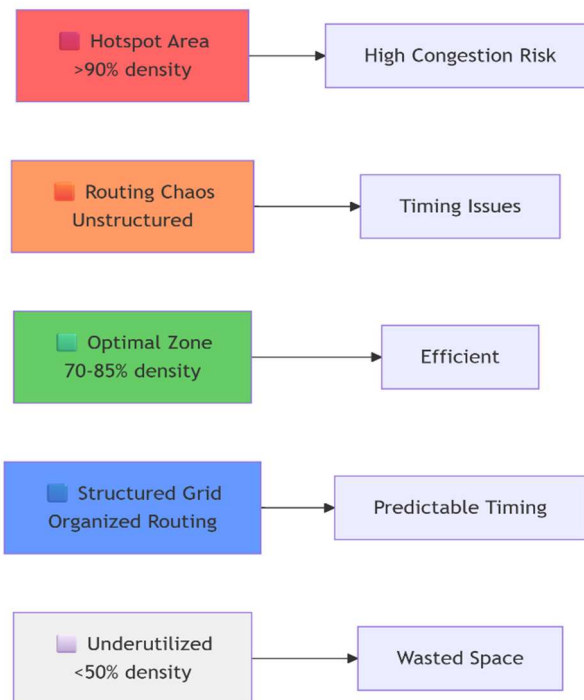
🟥 Hotspot Area
>90% density

High Congestion Risk

🟧 Routing Chaos
Unstructured

Timing Issues

🟩 Optimal Zone
70-85% density

Efficient

🟦 Structured Grid
Organized Routing

Predictable Timing

🟪 Underutilized
<50% density

Wasted Space